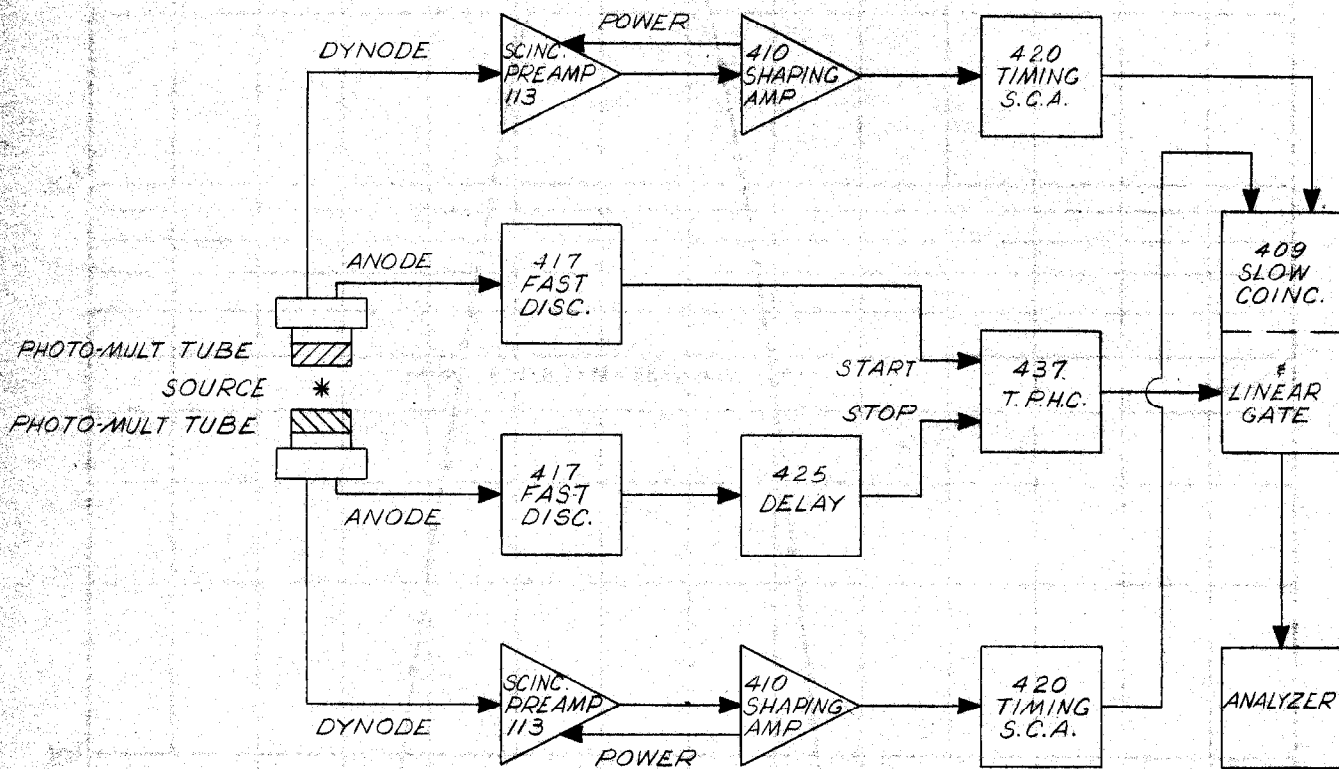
POWER

DYNODE

SCINC. PREAMP 113

410 SHAPING AMP

420 TIMING S.C.A.

ANODE

417 FAST DISC.

409 SLOW COINC.

PHOTO-MULT TUBE

SOURCE

PHOTO-MULT TUBE

START

STOP

437 T.P.H.C.

LINEAR GATE

417 FAST DISC.

425 DELAY

ANODE

SCINC. PREAMP 113

410 SHAPING AMP

420 TIMING S.C.A.

ANALYZER

DYNODE

POWER